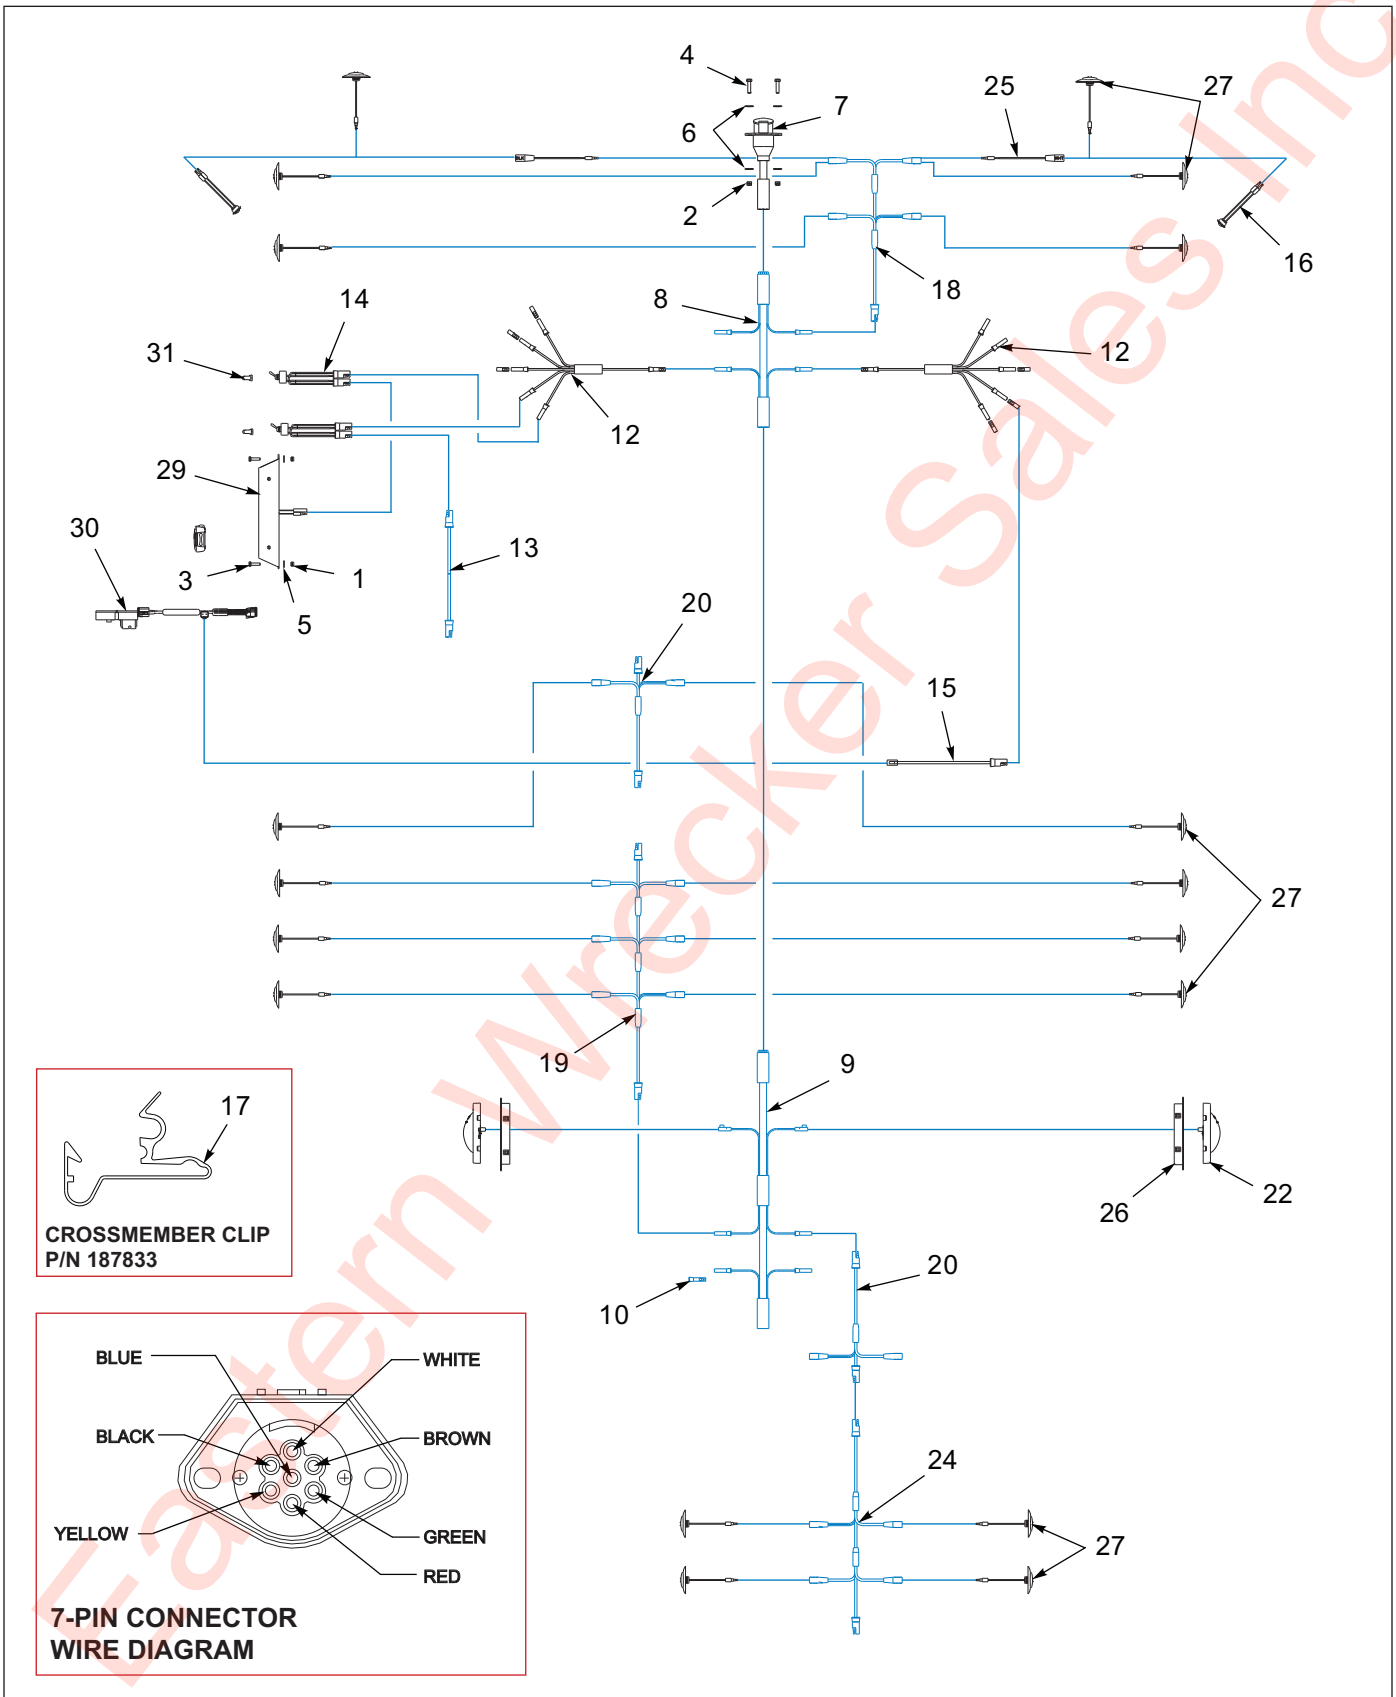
4
7
6
25
27
2
16
18
14
8
31
12
12
29
13
30
3
1
5
20
15
27
19
9
17
CROSSMEMBER CLIP
P/N 187833
26
22
20
10
BLUE
WHITE
BLACK
BROWN
YELLOW
GREEN
RED
24
27
7-PIN CONNECTOR
WIRE DIAGRAM
Eastern Wrecker Sales Inc